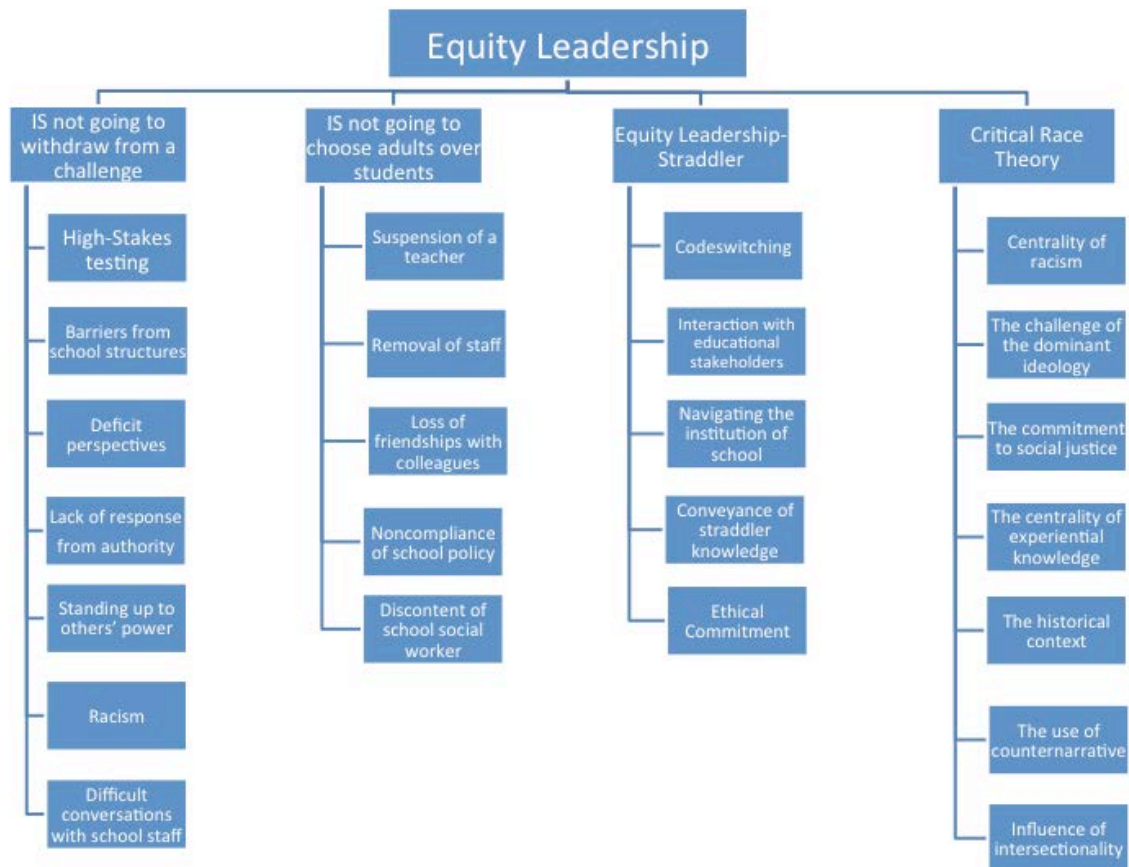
Equity Leadership

IS not going to withdraw from a challenge

High-Stakes testing

Barriers from school structures

Deficit perspectives

Lack of response from authority

Standing up to others' power

Racism

Difficult conversations with school staff

IS not going to choose adults over students

Suspension of a teacher

Removal of staff

Loss of friendships with colleagues

Noncompliance of school policy

Discontent of school social worker

Equity Leadership-Straddler

Codeswitching

Interaction with educational stakeholders

Navigating the institution of school

Conveyance of straddler knowledge

Ethical Commitment

Critical Race Theory

Centrality of racism

The challenge of the dominant ideology

The commitment to social justice

The centrality of experiential knowledge

The historical context

The use of counternarrative

Influence of intersectionality